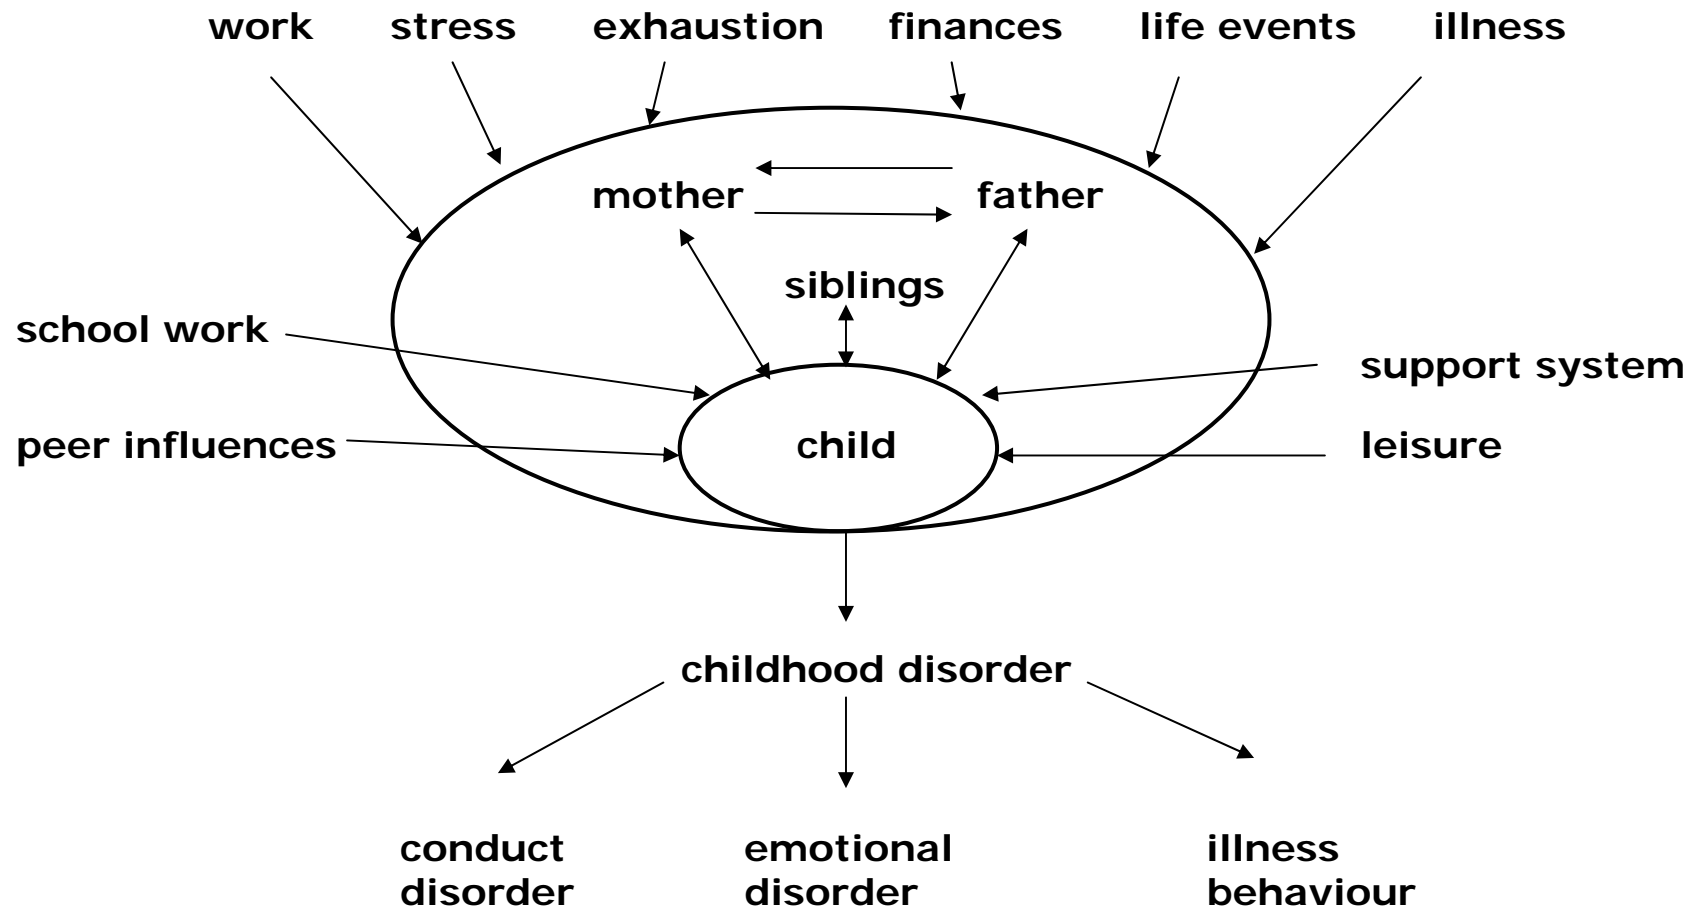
work stress exhaustion finances life events illness

mother father

siblings

school work

support system

child

peer influences

leisure

childhood disorder

conduct disorder

emotional disorder

illness behaviour